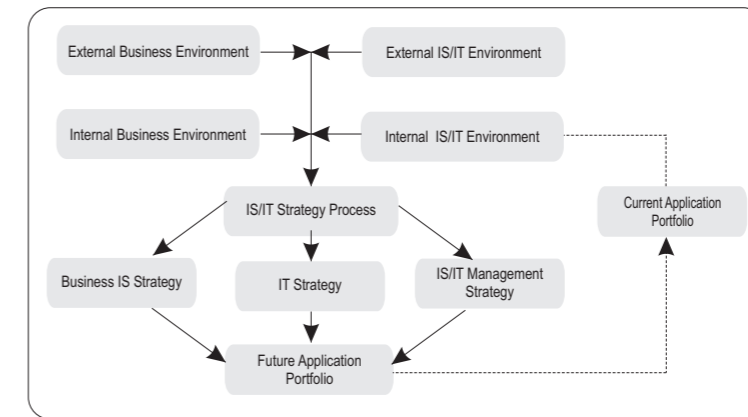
External Business Environment

External IS/IT Environment

Internal Business Environment

Internal IS/IT Environment

IS/IT Strategy Process

Current Application Portfolio

Business IS Strategy

IT Strategy

IS/IT Management Strategy

Future Application Portfolio